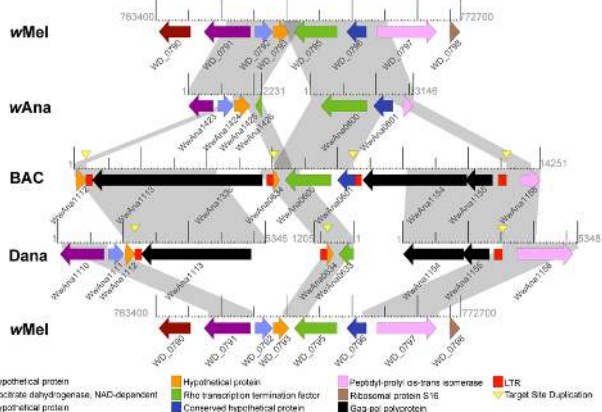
wMel
763400
772700
WD_0790
WD_0791
WD_0792
WD_0793
WD_0795
WD_0796
WD_0797
WD_0798

wAna
2231
3146
WwAna1423
WwAna1424
WwAna1425
WwAna1426
WwAna0600
WwAna0601

BAC
14251
WwAna1112
WwAna1113
WwAna1336
WwAna0604
WwAna0600
WwAna0601
WwAna1154
WwAna1155
WwAna1158

Dana
5346
1205
5348
WwAna1110
WwAna1111
WwAna1112
WwAna1113
WwAna0604
WwAna0603
WwAna1154
WwAna1155
WwAna1158

wMel
763400
772700
WD_0790
WD_0791
WD_0792
WD_0793
WD_0795
WD_0796
WD_0797
WD_0798

hypothetical protein
lactate dehydrogenase, NAD-dependent
hypothetical protein
Hypothetical protein
Rho transcription termination factor
Conserved hypothetical protein
Peptidyl-prolyl cis-trans isomerase
Ribosomal protein S16
Gag-pol polyprotein
LTR
Target Site Duplication